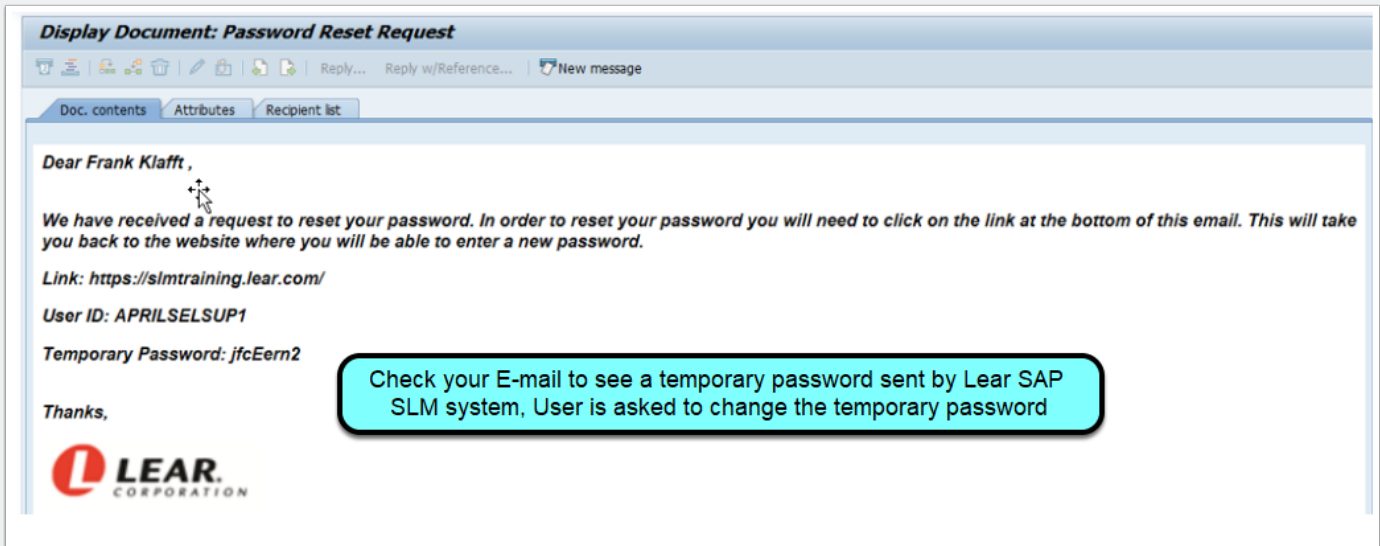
Display Document: Password Reset Request

Reply... Reply w/Reference... New message

Doc. contents Attributes Recipient list

Dear Frank Klafft ,

We have received a request to reset your password. In order to reset your password you will need to click on the link at the bottom of this email. This will take you back to the website where you will be able to enter a new password.

Link: https://slmtraining.lear.com/

User ID: APRILSELSUP1

Temporary Password: jfcEern2

Check your E-mail to see a temporary password sent by Lear SAP SLM system, User is asked to change the temporary password

Thanks,

LEAR. CORPORATION